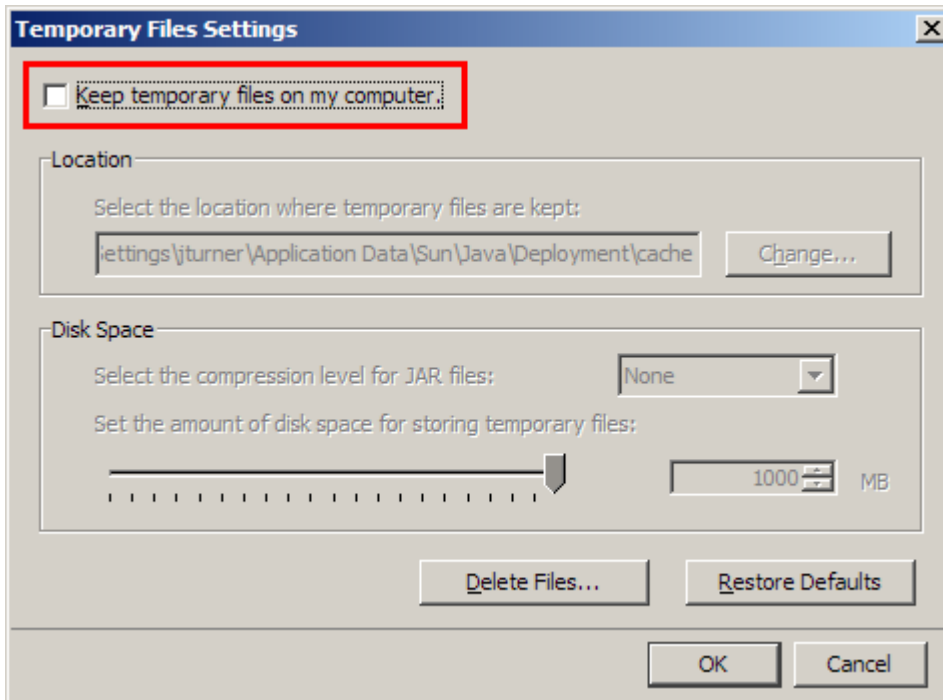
Temporary Files Settings

Keep temporary files on my computer.

Location

Select the location where temporary files are kept:

Settings\jturner\Application Data\Sun\Java\Deployment\cache

Change...

Disk Space

Select the compression level for JAR files:

None

Set the amount of disk space for storing temporary files:

1000

MB

Delete Files...

Restore Defaults

OK

Cancel